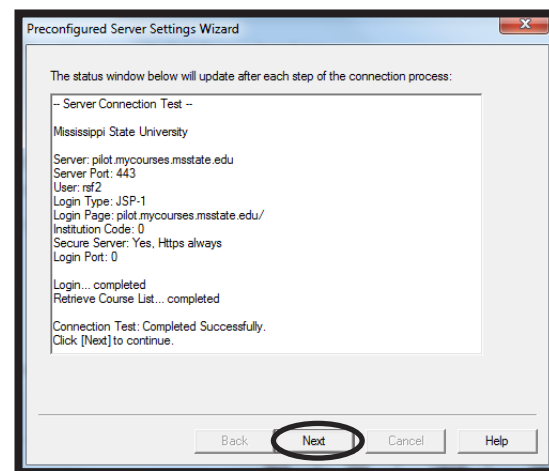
Preconfigured Server Settings Wizard

The status window below will update after each step of the connection process:

-- Server Connection Test --

Mississippi State University

Server: pilot.mycourses.msstate.edu
Server Port: 443
User: rsf2
Login Type: JSP-1
Login Page: pilot.mycourses.msstate.edu/
Institution Code: 0
Secure Server: Yes, Https always
Login Port: 0

Login... completed
Retrieve Course List... completed

Connection Test: Completed Successfully.
Click [Next] to continue.

Back
Next
Cancel
Help